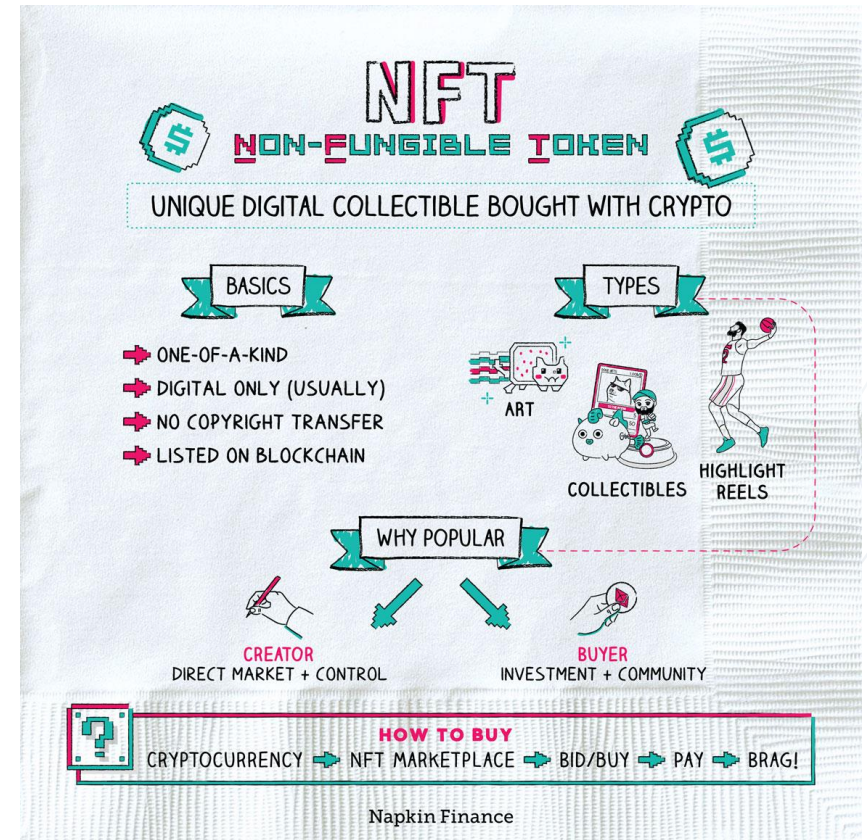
NFT
NON-FUNGIBLE TOKEN

UNIQUE DIGITAL COLLECTIBLE BOUGHT WITH CRYPTO

BASICS

ONE-OF-A-KIND
DIGITAL ONLY (USUALLY)
NO COPYRIGHT TRANSFER
LISTED ON BLOCKCHAIN

TYPES

ART
COLLECTIBLES
HIGHLIGHT REELS

WHY POPULAR

CREATOR
DIRECT MARKET + CONTROL

BUYER
INVESTMENT + COMMUNITY

HOW TO BUY
CRYPTOCURRENCY ➜ NFT MARKETPLACE ➜ BID/BUY ➜ PAY ➜ BRAG!

Napkin Finance